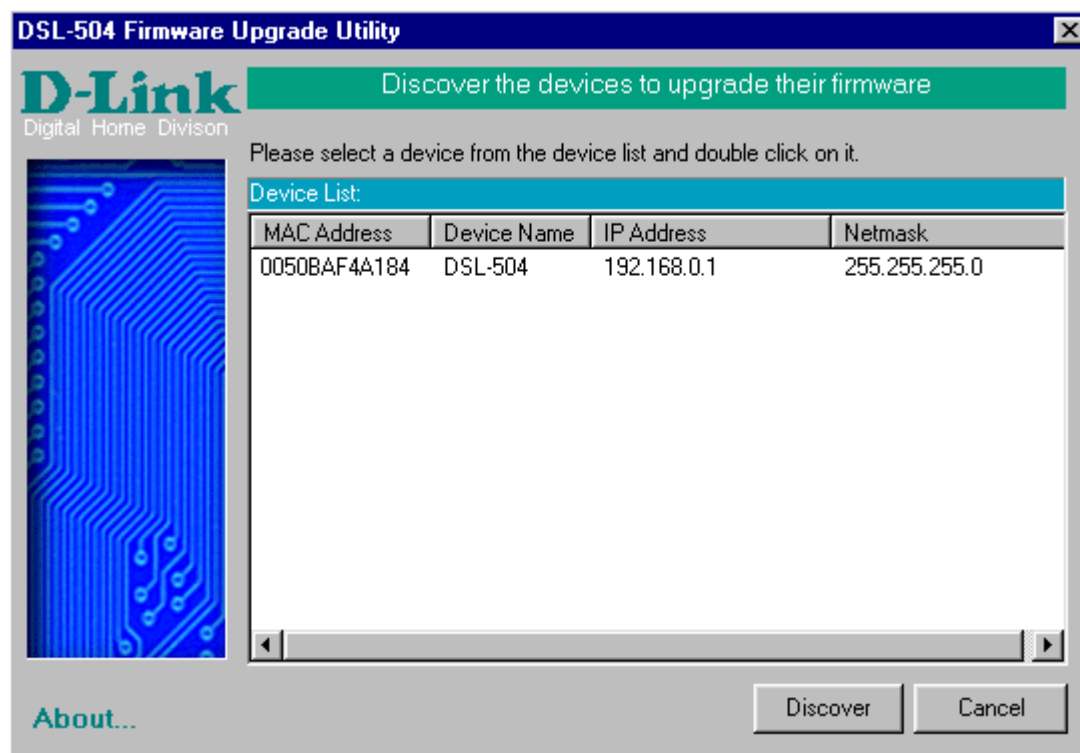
DSL-504 Firmware Upgrade Utility

D-Link
Digital Home Divison

Discover the devices to upgrade their firmware

Please select a device from the device list and double click on it.

Device List:

| MAC Address | Device Name | IP Address | Netmask |
|---|---|---|---|
| 0050BAF4A184 | DSL-504 | 192.168.0.1 | 255.255.255.0 |

About...

Discover

Cancel